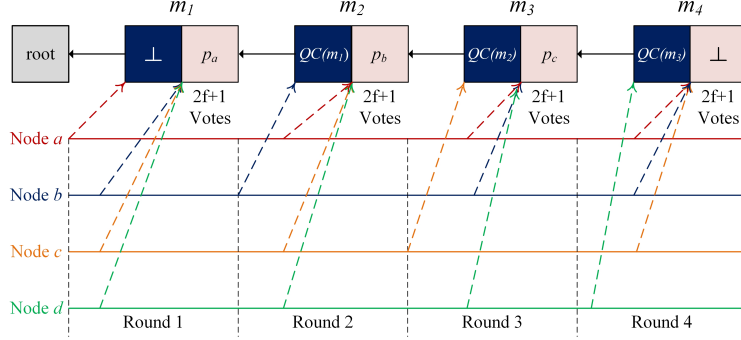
$m_1$ $m_2$ $m_3$ $m_4$

root $\perp$ $p_a$ $QC(m_1)$ $p_b$ $QC(m_2)$ $p_c$ $QC(m_3)$ $\perp$

2f+1 Votes 2f+1 Votes 2f+1 Votes 2f+1 Votes

Node $a$

Node $b$

Node $c$

Node $d$

Round 1 Round 2 Round 3 Round 4